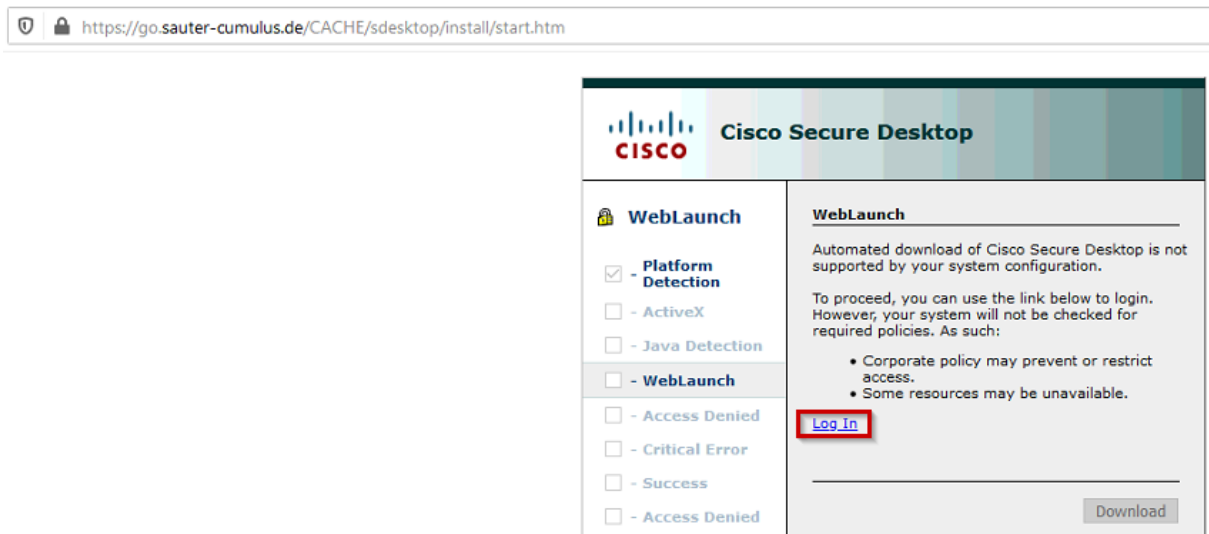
https://go.sauter-cumulus.de/CACHE/sdesktop/install/start.htm

CISCO

Cisco Secure Desktop

WebLaunch

- Platform Detection
- ActiveX
- Java Detection
- WebLaunch
- Access Denied
- Critical Error
- Success
- Access Denied

WebLaunch

Automated download of Cisco Secure Desktop is not supported by your system configuration.

To proceed, you can use the link below to login. However, your system will not be checked for required policies. As such:

• Corporate policy may prevent or restrict access.
• Some resources may be unavailable.

Log In

Download